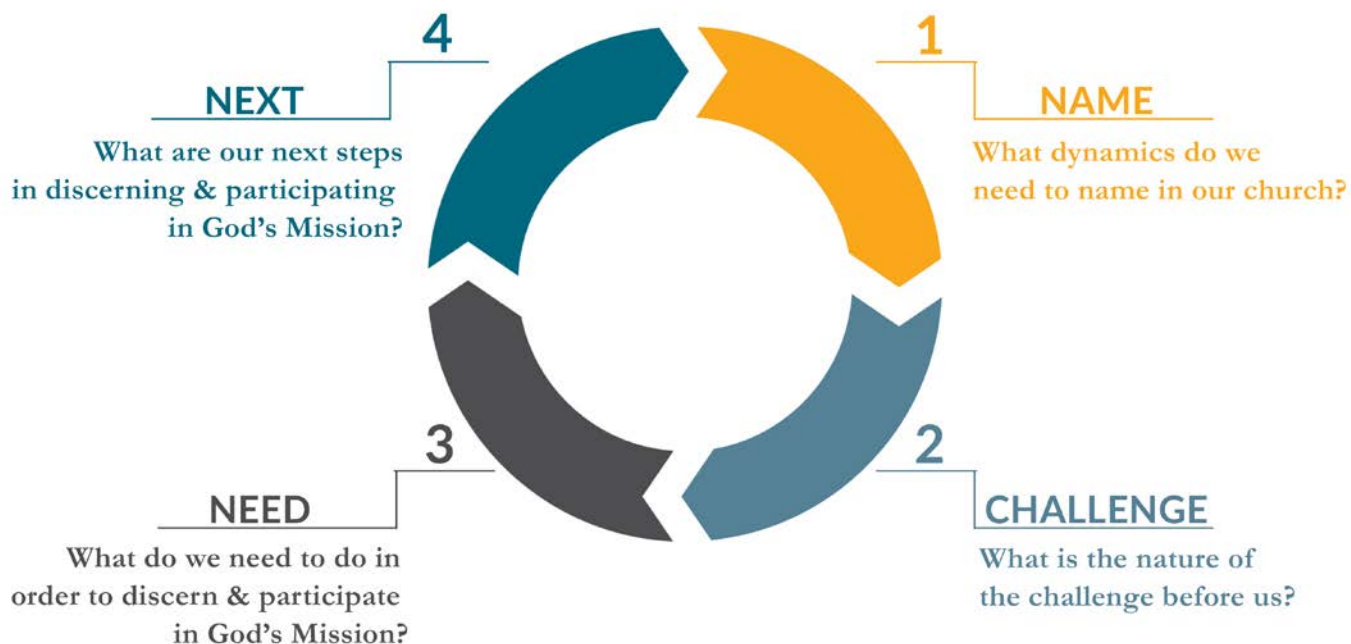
1

NAME

What dynamics do we need to name in our church?

2

CHALLENGE

What is the nature of the challenge before us?

3

NEED

What do we need to do in order to discern & participate in God's Mission?

4

NEXT

What are our next steps in discerning & participating in God's Mission?